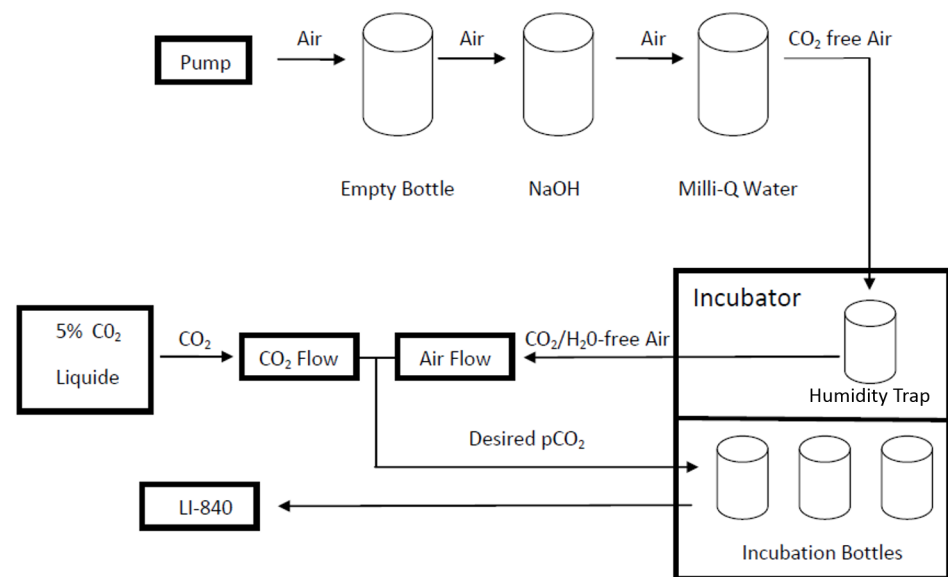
Pump

Air

Air

Air

$CO_2$ free Air

Empty Bottle

NaOH

Milli-Q Water

Incubator

5% $C0_2$ Liquide

$CO_2$

$CO_2$ Flow

Air Flow

$CO_2/H_20$-free Air

Humidity Trap

Desired $pCO_2$

LI-840

Incubation Bottles